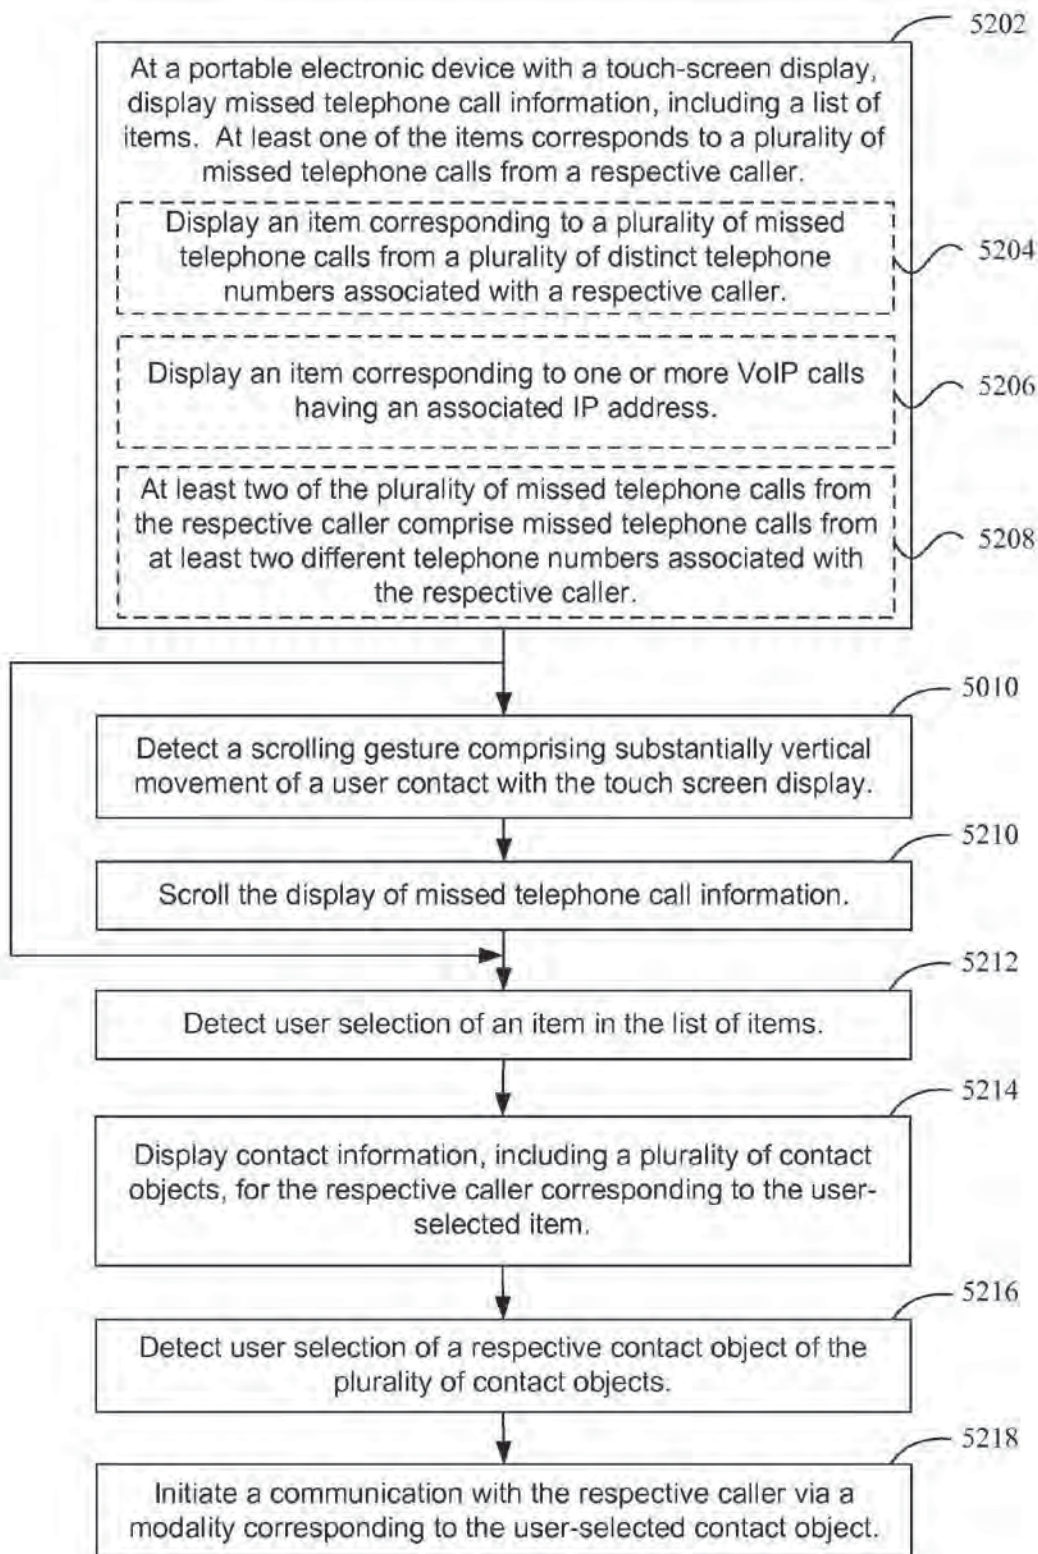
5202

At a portable electronic device with a touch-screen display, display missed telephone call information, including a list of items. At least one of the items corresponds to a plurality of missed telephone calls from a respective caller.

Display an item corresponding to a plurality of missed telephone calls from a plurality of distinct telephone numbers associated with a respective caller.

5204

Display an item corresponding to one or more VoIP calls having an associated IP address.

5206

At least two of the plurality of missed telephone calls from the respective caller comprise missed telephone calls from at least two different telephone numbers associated with the respective caller.

5208

5010

Detect a scrolling gesture comprising substantially vertical movement of a user contact with the touch screen display.

5210

Scroll the display of missed telephone call information.

5212

Detect user selection of an item in the list of items.

5214

Display contact information, including a plurality of contact objects, for the respective caller corresponding to the user-selected item.

5216

Detect user selection of a respective contact object of the plurality of contact objects.

5218

Initiate a communication with the respective caller via a modality corresponding to the user-selected contact object.